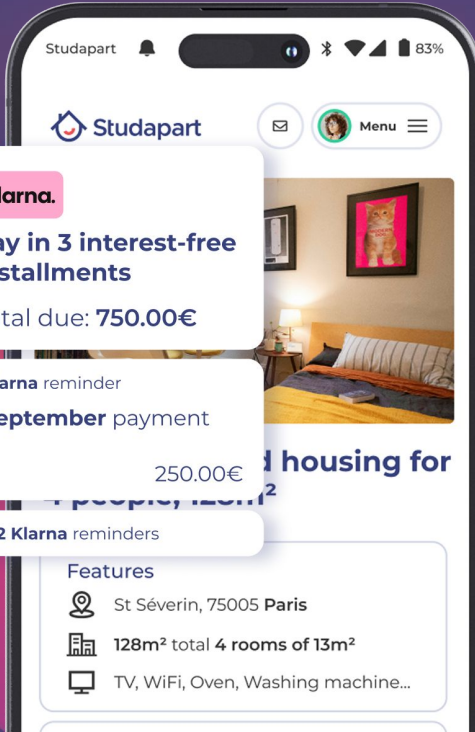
Studapart 83%

Studapart

Menu

larna.

ay in 3 interest-free stallments

tal due: 750.00€

arna reminder

eptember payment

250.00€

d housing for 4 people, 128m²

2 Klarna reminders

Features

St Séverin, 75005 Paris

128m² total 4 rooms of 13m²

TV, WiFi, Oven, Washing machine...